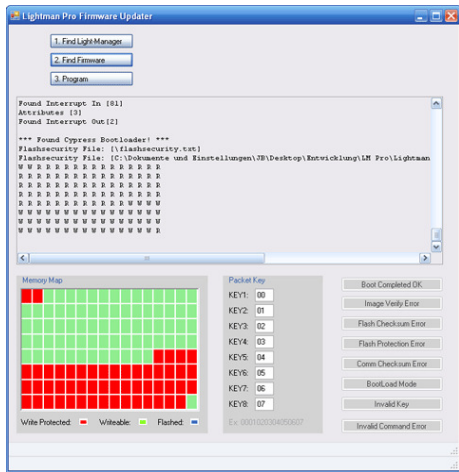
Lightman Pro Firmware Updater

1. Find Light-Manager

2. Find Firmware

3. Program

Found Interrupt In [81]
Attributes [3]
Found Interrupt Out[2]

*** Found Cypress Bootloader! ***
Flashsecurity File: [\flashsecurity.txt]
Flashsecurity File: [C:\Dokumente und Einstellungen\JB\Desktop\Entwicklung\LM Pro\Lightman
W W W R R R R R R R R R R R R R
R R R R R R R R R R R R R R R R
R R R R R R R R R R R R R R R R
R R R R R R R R R R R R R R R R
R R R R R R R R R R R R R R R R
R R R R R R R R R R R R W W W W
W W W W W W W W W W W W W W W W
W W W W W W W W W W W W W W W W

Memory Map

Write Protected: Writeable: Flashed:

Packet Key

KEY1: 00
KEY2: 01
KEY3: 02
KEY4: 03
KEY5: 04
KEY6: 05
KEY7: 06
KEY8: 07

Ex: 0001020304050607

Boot Completed OK

Image Verify Error

Flash Checksum Error

Flash Protection Error

Comm Checksum Error

BootLoad Mode

Invalid Key

Invalid Command Error